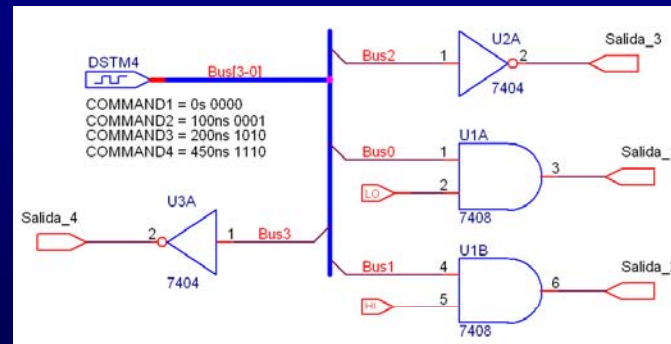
DSTM4
Bus[3-0]
COMMAND1 = 0s 0000
COMMAND2 = 100ns 0001
COMMAND3 = 200ns 1010
COMMAND4 = 450ns 1110

Bus2
1
U2A
2
Salida_3
7404

Bus0
1
U1A
2
LO
3
Salida_
7408

Salida_4
U3A
2
1
Bus3
7404

Bus1
4
U1B
5
HI
6
Salida_
7408